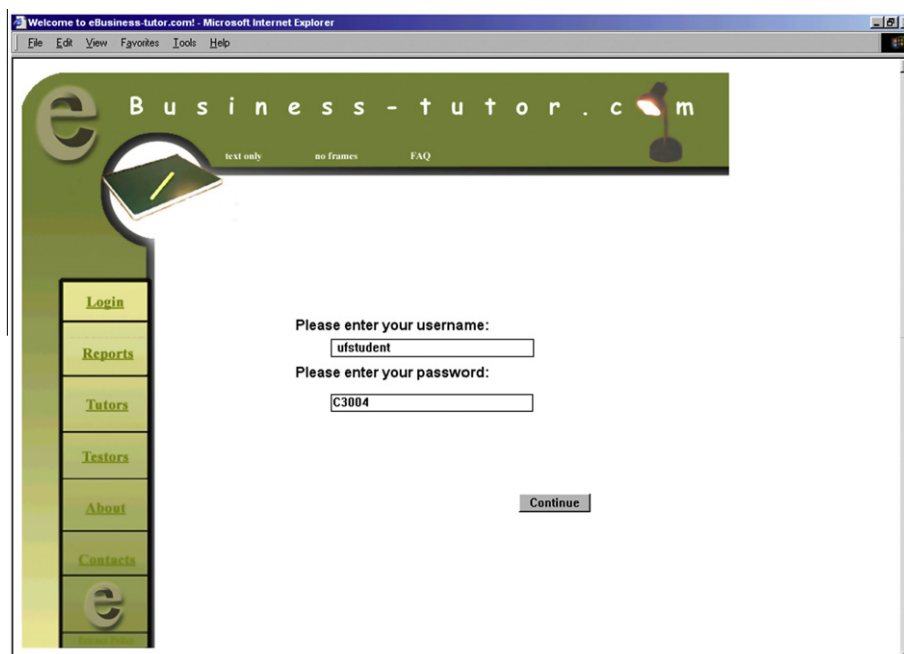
Welcome to eBusiness-tutor.com! - Microsoft Internet Explorer

File Edit View Favorites Tools Help

e Business-tutor.c m

text only no frames FAQ

Login

Reports

Tutors

Testors

About

Contacts

e

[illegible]

Please enter your username:

ufstudent

Please enter your password:

C3004

Continue